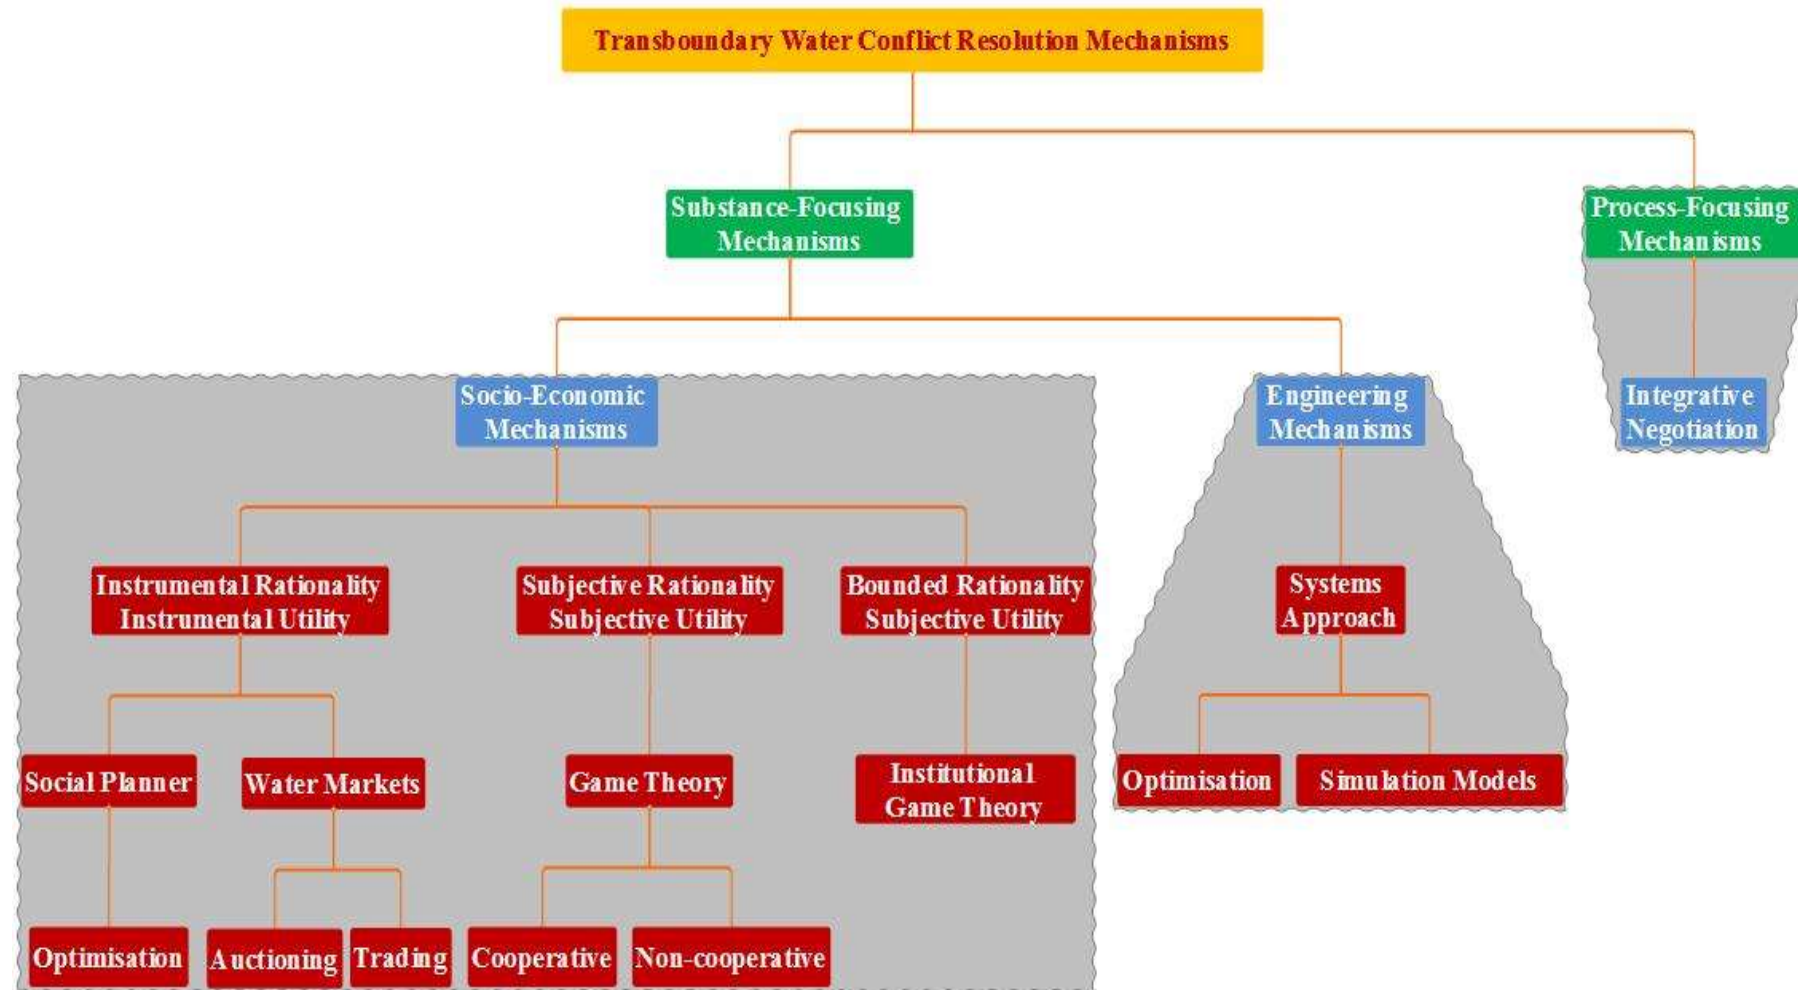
Transboundary Water Conflict Resolution Mechanisms

Substance-Focusing Mechanisms

Process-Focusing Mechanisms

Socio-Economic Mechanisms

Engineering Mechanisms

Integrative Negotiation

Instrumental Rationality Instrumental Utility

Subjective Rationality Subjective Utility

Bounded Rationality Subjective Utility

Systems Approach

Social Planner

Water Markets

Game Theory

Institutional Game Theory

Optimisation

Simulation Models

Optimisation

Auctioning

Trading

Cooperative

Non-cooperative